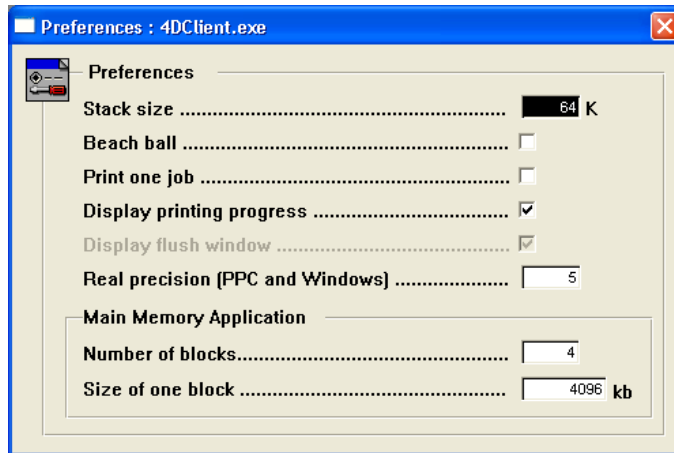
Preferences : 4DClient.exe

Preferences

Stack size ........................................................ 64 K

Beach ball ........................................................

Print one job ........................................................

Display printing progress ........................................

Display flush window ........................................

Real precision (PPC and Windows) .................... 5

Main Memory Application

Number of blocks........................................ 4

Size of one block ........................................ 4096 kb